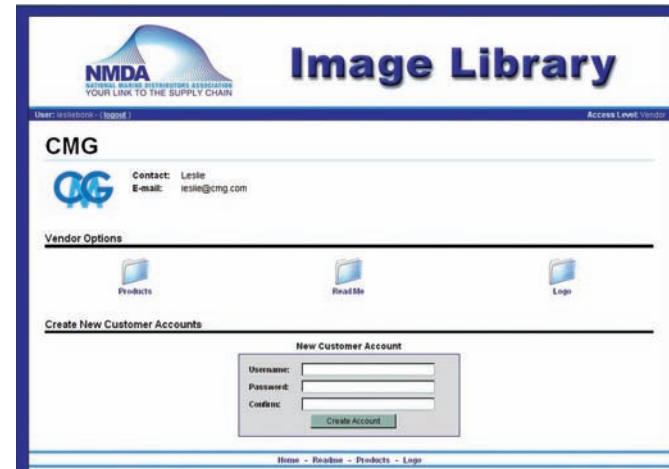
NMDA
NATIONAL MARINE DISTRIBUTORS ASSOCIATION
YOUR LINK TO THE SUPPLY CHAIN

Image Library

User: lesliebonk - (logout)

Access Level: Vendor

CMG

CMG

Contact: Leslie
E-mail: leslie@cmg.com

Vendor Options

Products

ReadMe

Logo

Create New Customer Accounts

New Customer Account

Username:
Password:
Confirm:

Create Account

Home - Readme - Products - Logo